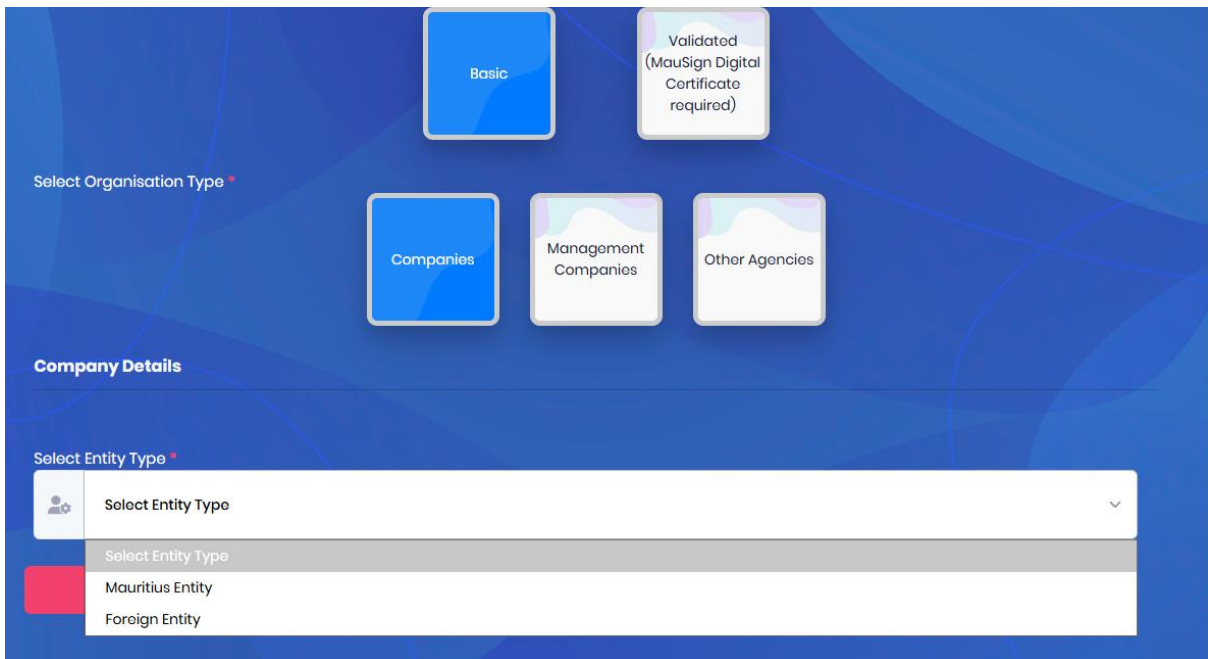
Basic

Validated (MauSign Digital Certificate required)

Select Organisation Type *

Companies

Management Companies

Other Agencies

Company Details

Select Entity Type *

Select Entity Type

Select Entity Type
Mauritius Entity
Foreign Entity